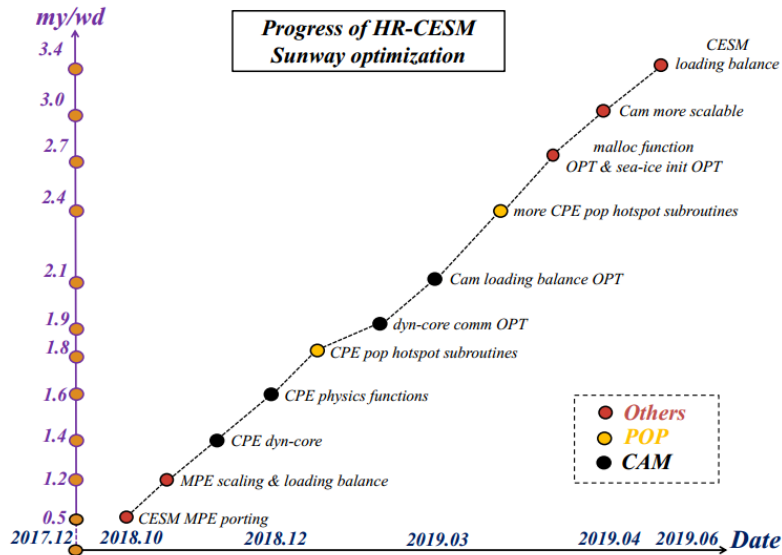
my/wd

Progress of HR-CESM Sunway optimization

3.4
3.0
2.7
2.4
2.1
1.9
1.8
1.6
1.4
1.2
0.5

CESM loading balance
Cam more scalable
malloc function OPT & sea-ice init OPT
more CPE pop hotspot subroutines
Cam loading balance OPT
dyn-core comm OPT
CPE pop hotspot subroutines
CPE physics functions
CPE dyn-core
MPE scaling & loading balance
CESM MPE porting

Others
POP
CAM

2017.12 2018.10 2018.12 2019.03 2019.04 2019.06 Date